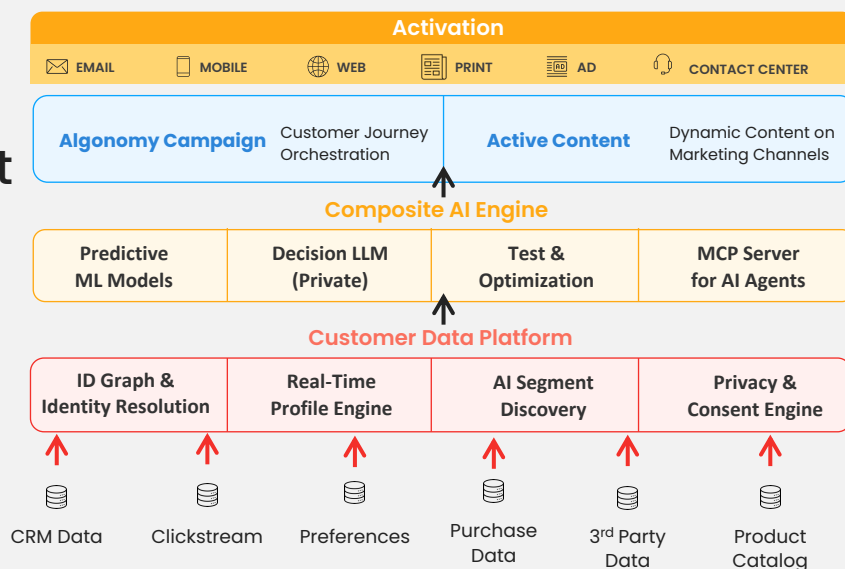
t

Activation

EMAIL MOBILE WEB PRINT AD CONTACT CENTER

Algonomy Campaign Customer Journey Orchestration

Active Content Dynamic Content on Marketing Channels

Composite AI Engine

| Predictive ML Models | Decision LLM (Private) | Test & Optimization | MCP Server for AI Agents |
|---|---|---|---|

Customer Data Platform

| ID Graph & Identity Resolution | Real-Time Profile Engine | AI Segment Discovery | Privacy & Consent Engine |
|---|---|---|---|

CRM Data Clickstream Preferences Purchase Data 3$^{rd}$ Party Data Product Catalog